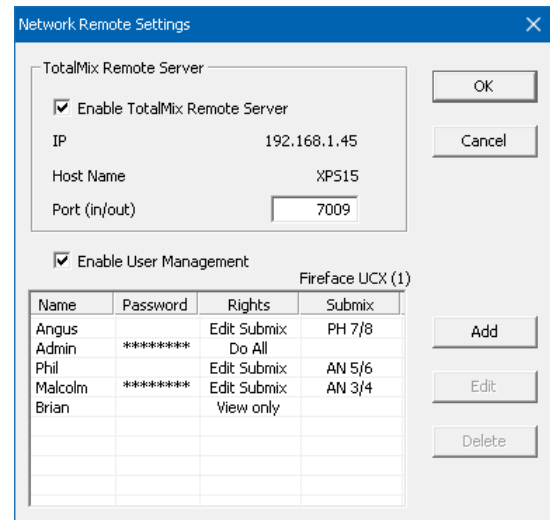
Network Remote Settings

TotalMix Remote Server

☑ Enable TotalMix Remote Server

IP 192.168.1.45

Host Name XPS15

Port (in/out) 7009

OK

Cancel

☑ Enable User Management

Fireface UCX (1)

| Name | Password | Rights | Submix |
|---|---|---|---|
| Angus | | Edit Submix | PH 7/8 |
| Admin | ******** | Do All | |
| Phil | | Edit Submix | AN 5/6 |
| Malcolm | ******** | Edit Submix | AN 3/4 |
| Brian | | View only | |

Add

Edit

Delete